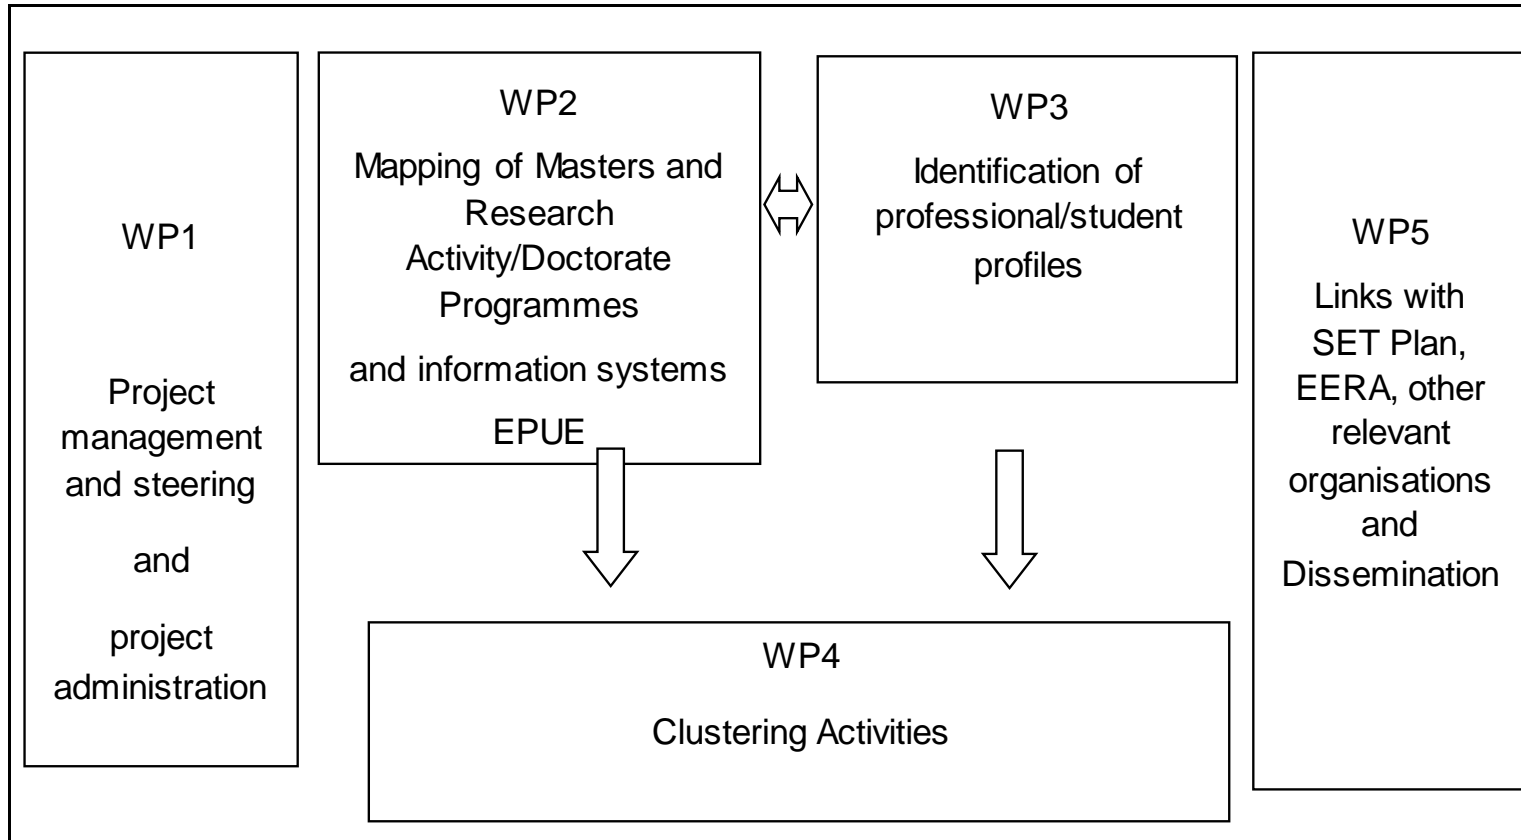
WP1

Project management and steering

and

project administration

WP2

Mapping of Masters and Research Activity/Doctorate Programmes

and information systems

EPUE

WP3

Identification of professional/student profiles

WP5

Links with SET Plan, EERA, other relevant organisations and Dissemination

WP4

Clustering Activities